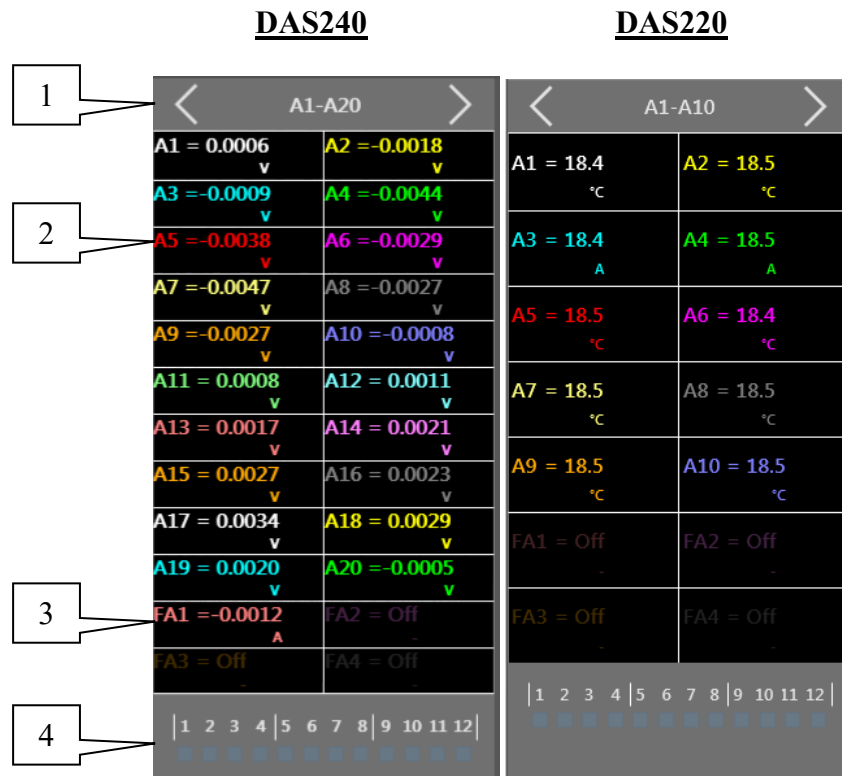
DAS240

DAS220

1

2

3

4

A1-A20

| | |
|---|---|
| A1 = 0.0006 V | A2 =-0.0018 V |
| A3 =-0.0009 V | A4 =-0.0044 V |
| A5 =-0.0038 V | A6 =-0.0029 V |
| A7 =-0.0047 V | A8 =-0.0027 V |
| A9 =-0.0027 V | A10 =-0.0008 V |
| A11 = 0.0008 V | A12 = 0.0011 V |
| A13 = 0.0017 V | A14 = 0.0021 V |
| A15 = 0.0027 V | A16 = 0.0023 V |
| A17 = 0.0034 V | A18 = 0.0029 V |
| A19 = 0.0020 V | A20 =-0.0005 V |
| FA1 =-0.0012 A | FA2 = Off - |
| FA3 = Off - | FA4 = Off - |

1 2 3 4 5 6 7 8 9 10 11 12

A1-A10

| | |
|---|---|
| A1 = 18.4 °C | A2 = 18.5 °C |
| A3 = 18.4 A | A4 = 18.5 A |
| A5 = 18.5 °C | A6 = 18.4 °C |
| A7 = 18.5 °C | A8 = 18.5 °C |
| A9 = 18.5 °C | A10 = 18.5 °C |
| FA1 = Off - | FA2 = Off - |
| FA3 = Off - | FA4 = Off - |

1 2 3 4 5 6 7 8 9 10 11 12